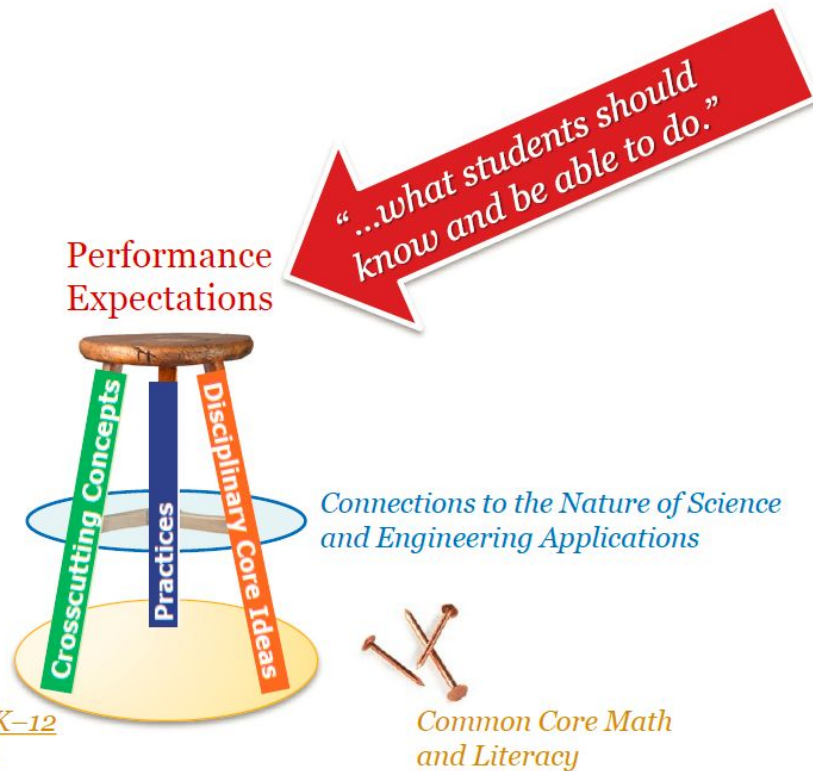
"...what students should know and be able to do."

Performance Expectations

Crosscutting Concepts

Practices

Disciplinary Core Ideas

Connections to the Nature of Science and Engineering Applications

K–12

Common Core Math and Literacy